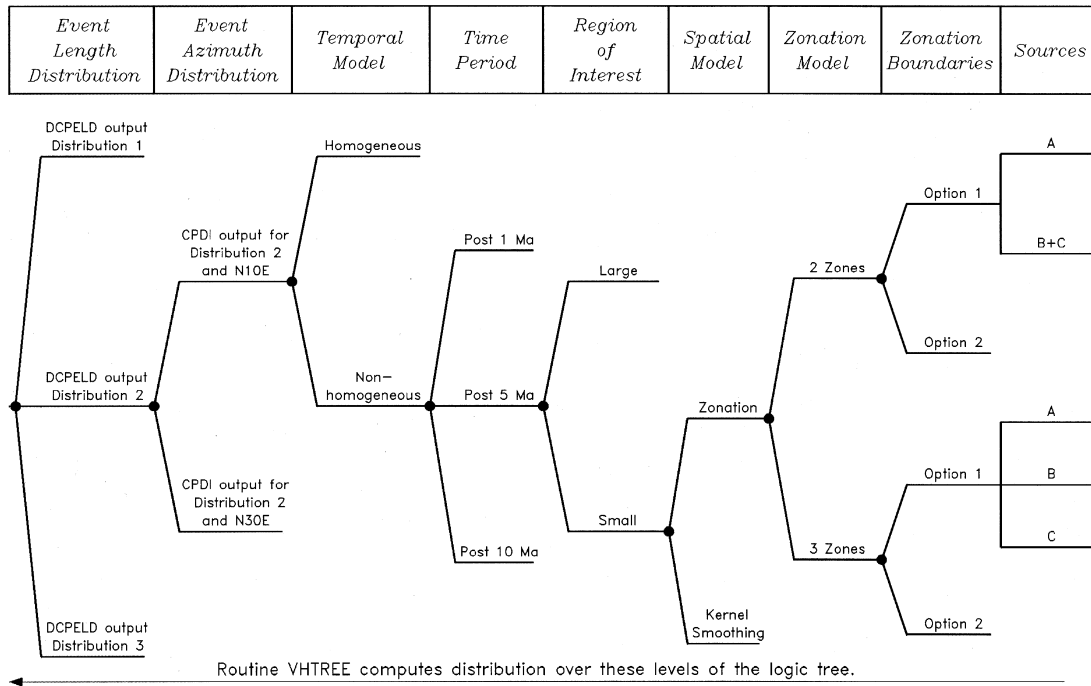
| Event Length Distribution | Event Azimuth Distribution | Temporal Model | Time Period | Region of Interest | Spatial Model | Zonation Model | Zonation Boundaries | Sources |
|---|---|---|---|---|---|---|---|---|

DCPELD output Distribution 1

DCPELD output Distribution 2

DCPELD output Distribution 3

CPDI output for Distribution 2 and N10E

CPDI output for Distribution 2 and N30E

Homogeneous

Non-homogeneous

Post 1 Ma

Post 5 Ma

Post 10 Ma

Large

Small

Zonation

Kernel Smoothing

2 Zones

3 Zones

Option 1

Option 2

Option 1

Option 2

A

B+C

A

B

C

Routine VHTREE computes distribution over these levels of the logic tree.